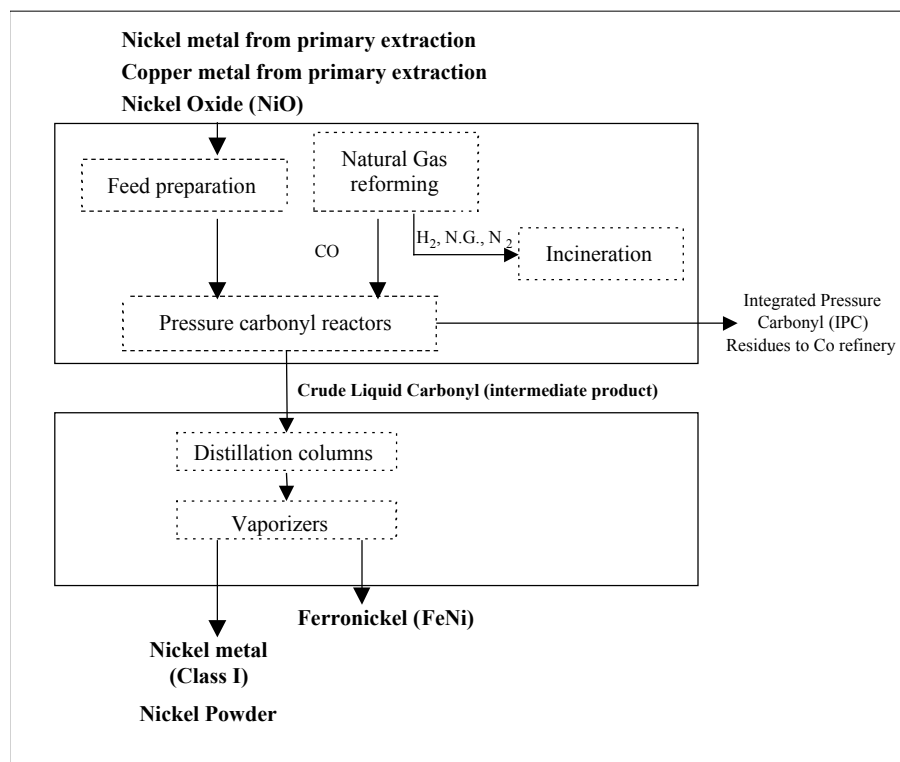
Nickel metal from primary extraction

Copper metal from primary extraction

Nickel Oxide (NiO)

Feed preparation

Natural Gas reforming

$H_2$, N.G., $N_2$

Incineration

CO

Pressure carbonyl reactors

Integrated Pressure Carbonyl (IPC) Residues to Co refinery

Crude Liquid Carbonyl (intermediate product)

Distillation columns

Vaporizers

Ferronickel (FeNi)

Nickel metal (Class I)

Nickel Powder